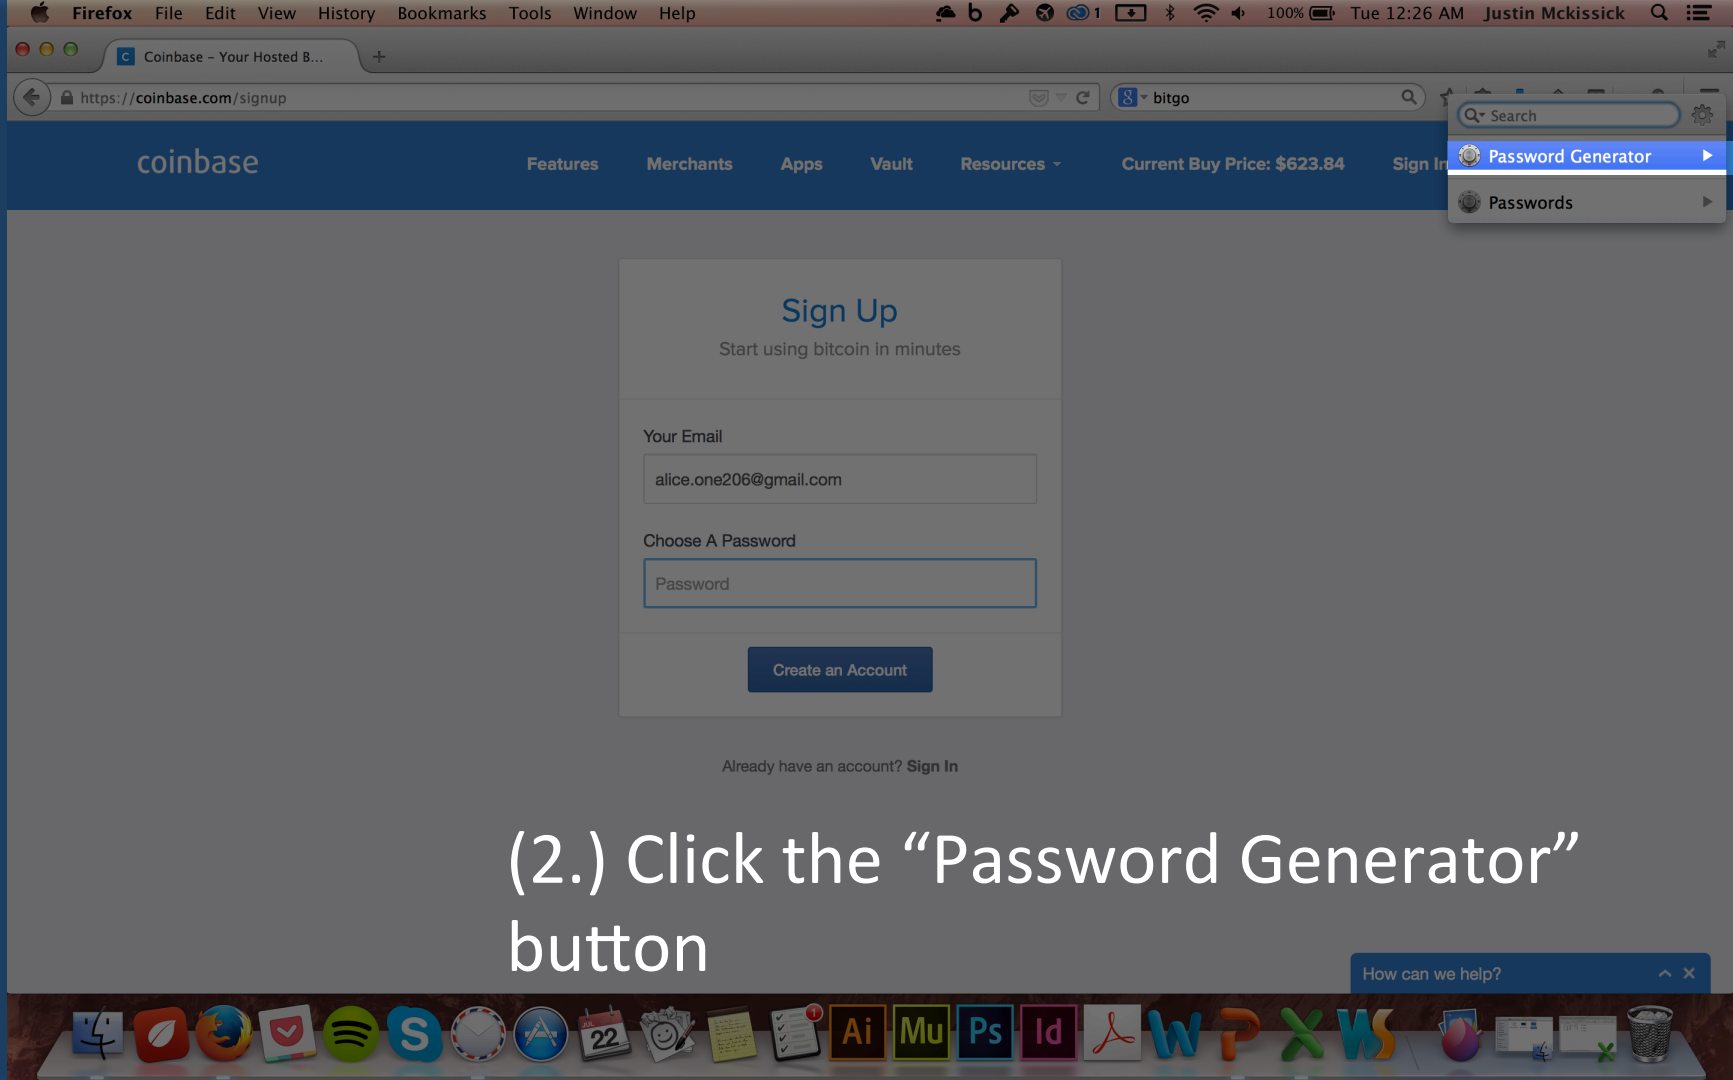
Firefox File Edit View History Bookmarks Tools Window Help 1 100% Tue 12:26 AM Justin Mckissick

Coinbase – Your Hosted B...

https://coinbase.com/signup

bitgo

Search

Password Generator

Passwords

coinbase Features Merchants Apps Vault Resources Current Buy Price: $623.84 Sign In

Sign Up

Start using bitcoin in minutes

Your Email

alice.one206@gmail.com

Choose A Password

Password

Create an Account

Already have an account? Sign In

(2.) Click the “Password Generator” button

How can we help?

22 Ai Mu Ps Id